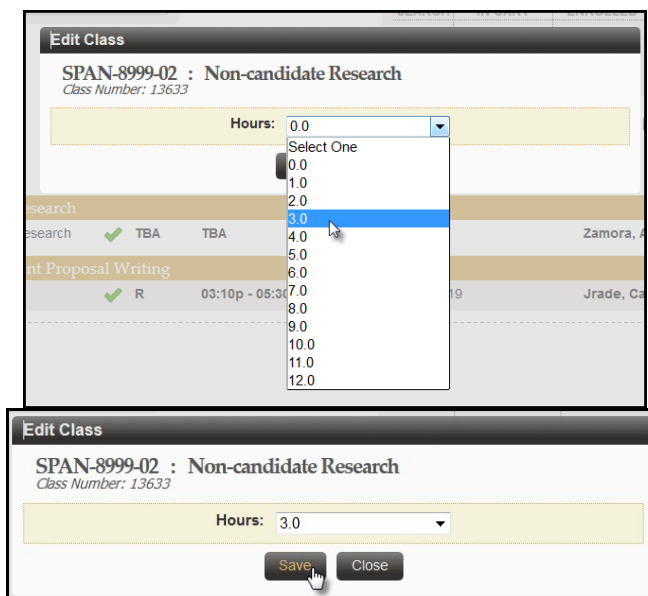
SEARCH IN CART ENROLLED

Edit Class

SPAN-8999-02 : Non-candidate Research
Class Number: 13633

Hours: 0.0

Select One
0.0
1.0
2.0
3.0
4.0
5.0
6.0
7.0
8.0
9.0
10.0
11.0
12.0

esearch
esearch TBA TBA Zamora, A
nt Proposal Writing
R 03:10p - 05:3 19 Jrade, Ca

Edit Class

SPAN-8999-02 : Non-candidate Research
Class Number: 13633

Hours: 3.0

Save Close